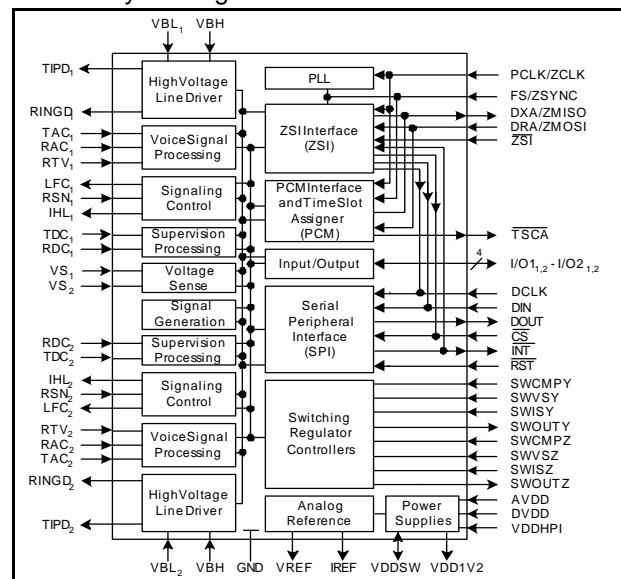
$VBL_1$ VBH

$TIPD_1$

HighVoltage LineDriver

$RINGD_1$

$TAC_1$ $RAC_1$ $RTV_1$

VoiceSignal Processing

$LFC_1$ $RSN_1$ $IHL_1$

Signaling Control

$TDC_1$ $RDC_1$

Supervision Processing

$VS_1$ $VS_2$

Voltage Sense

Signal Generation

$RDC_2$ $TDC_2$

Supervision Processing

$IHL_2$ $RSN_2$ $LFC_2$

Signaling Control

$RTV_2$ $RAC_2$ $TAC_2$

VoiceSignal Processing

$RINGD_2$

HighVoltage LineDriver

$TIPD_2$

PLL

ZSIInterface (ZSI)

PCMInterface andTimeSlot Assigner (PCM)

Input/Output

Serial Peripheral Interface (SPI)

Switching Regulator Controllers

Analog Reference

Power Supplies

PCLK/ZCLK
FS/ZSYNC
DXA/ZMISO
DRA/ZMOSI
$\overline{ZSI}$
$\overline{TSCA}$
4
$I/O1_{1,2}$ - $I/O2_{1,2}$
DCLK
DIN
DOUT
$\overline{CS}$
$\overline{INT}$
$\overline{RST}$
SWCMPY
SWVSY
SWISY
SWOUTY
SWCMPZ
SWVSZ
SWISZ
SWOUTZ
AVDD
DVDD
VDDHPI

$VBL_2$ VBH GND VREF IREF VDDSW VDD1V2